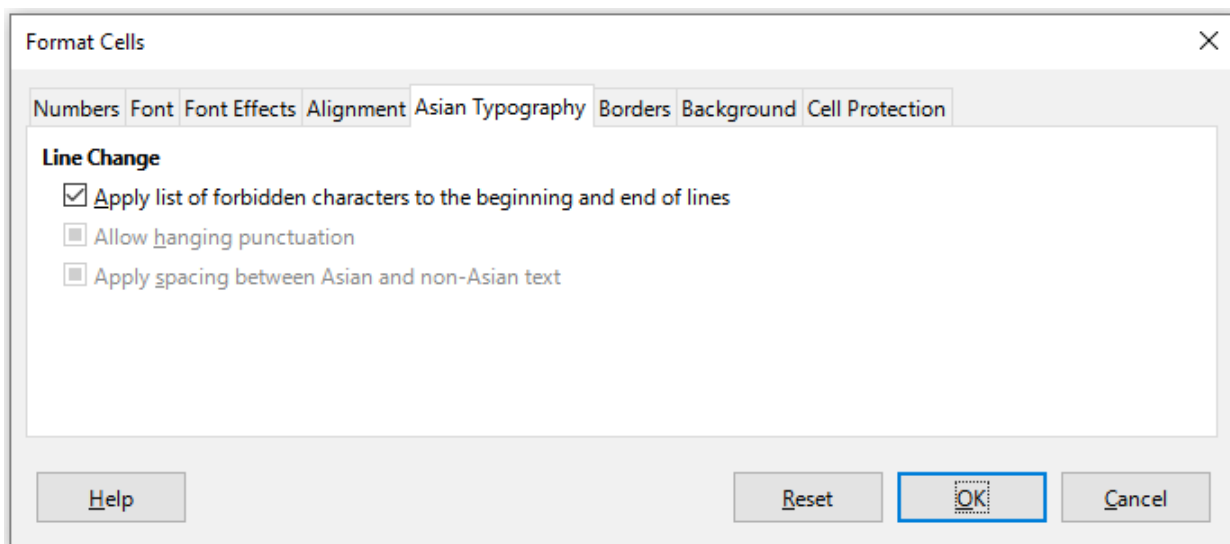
Format Cells

Numbers Font Font Effects Alignment Asian Typography Borders Background Cell Protection

Line Change

Apply list of forbidden characters to the beginning and end of lines

Allow hanging punctuation

Apply spacing between Asian and non-Asian text

Help

Reset

OK

Cancel